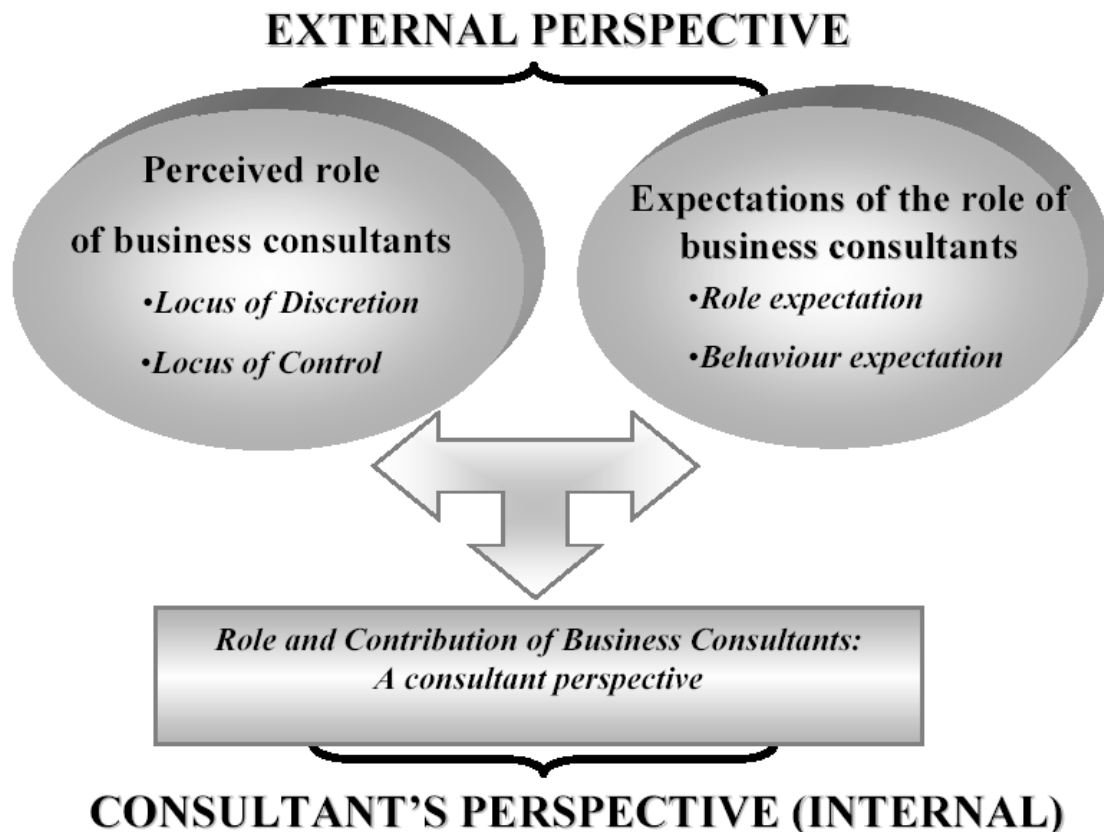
EXTERNAL PERSPECTIVE

Perceived role of business consultants

•Locus of Discretion

•Locus of Control

Expectations of the role of business consultants

•Role expectation

•Behaviour expectation

Role and Contribution of Business Consultants: A consultant perspective

CONSULTANT'S PERSPECTIVE (INTERNAL)